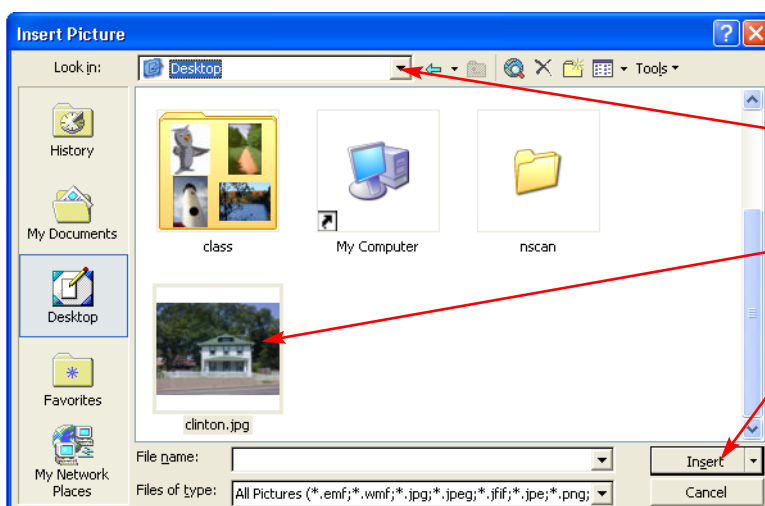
Insert Picture

Look in: Desktop

Tools

History

My Documents

Desktop

Favorites

My Network Places

class

My Computer

nscan

clinton.jpg

File name:

Files of type: All Pictures (*.emf;*.wmf;*.jpg;*.jpeg;*.jfif;*.jpe;*.png;

Insert

Cancel